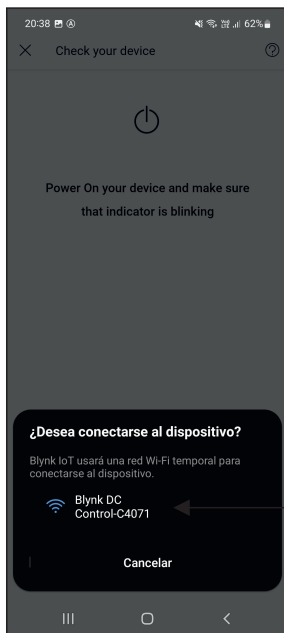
20:38 62%

Check your device

Power On your device and make sure that indicator is blinking

¿Desea conectarse al dispositivo?

Blynk IoT usará una red Wi-Fi temporal para conectarse al dispositivo.

Blynk DC Control-C4071

Cancelar